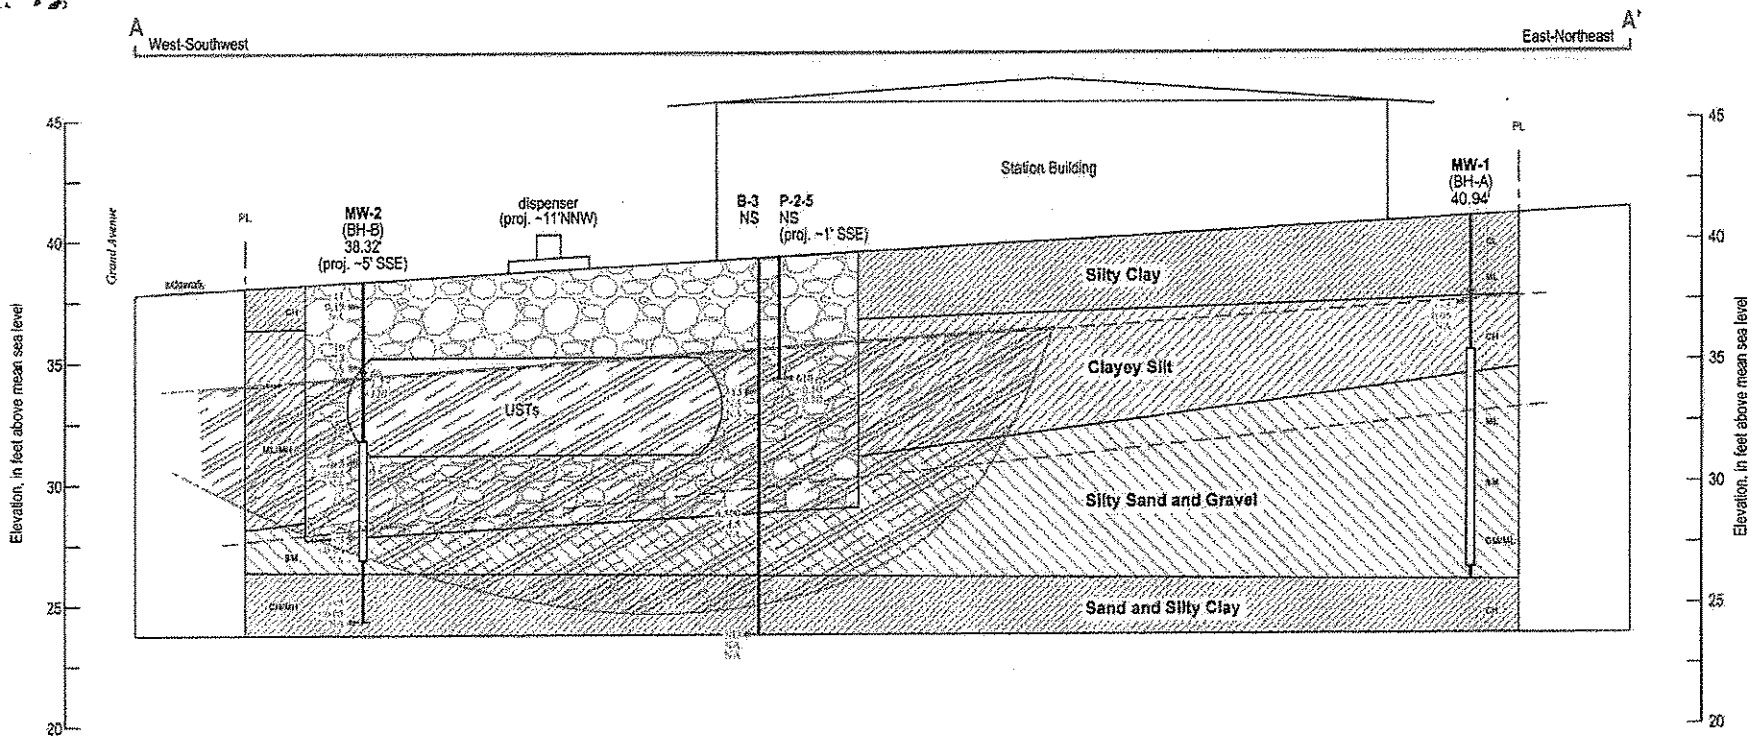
A
West-Southwest

A'
East-Northeast

45
40
35
30
25
20

Elevation, in feet above mean sea level

Station Building

PL

MW-1
(BH-A)
40.94'

Grand Avenue

sidewalk

PL

MW-2
(BH-B)
38.32'
(proj. ~5' SSE)

dispenser
(proj. ~11'NNW)

B-3
NS

P-2-5
NS
(proj. ~1' SSE)

Silty Clay

Clayey Silt

USTs

Silty Sand and Gravel

Sand and Silty Clay

CH
ML/MH
SM
CH/ML

CL
ML
CH
ML
SM
CH/ML
CH

45
40
35
30
25
20

Elevation, in feet above mean sea level